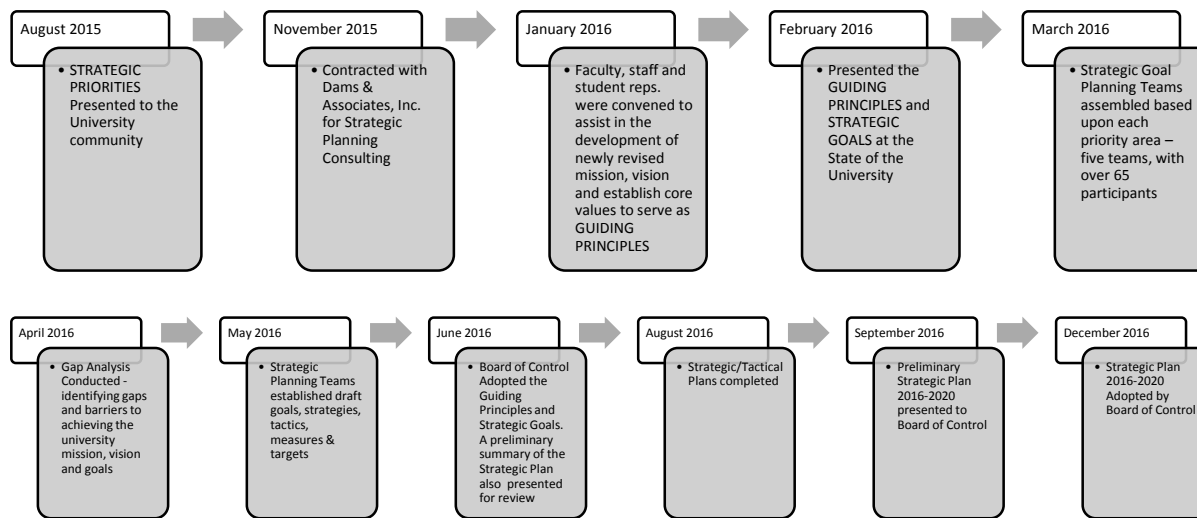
August 2015

• STRATEGIC PRIORITIES Presented to the University community

November 2015

• Contracted with Dams & Associates, Inc. for Strategic Planning Consulting

January 2016

• Faculty, staff and student reps. were convened to assist in the development of newly revised mission, vision and establish core values to serve as GUIDING PRINCIPLES

February 2016

• Presented the GUIDING PRINCIPLES and STRATEGIC GOALS at the State of the University

March 2016

• Strategic Goal Planning Teams assembled based upon each priority area – five teams, with over 65 participants

April 2016

• Gap Analysis Conducted - identifying gaps and barriers to achieving the university mission, vision and goals

May 2016

• Strategic Planning Teams established draft goals, strategies, tactics, measures & targets

June 2016

• Board of Control Adopted the Guiding Principles and Strategic Goals. A preliminary summary of the Strategic Plan also presented for review

August 2016

• Strategic/Tactical Plans completed

September 2016

• Preliminary Strategic Plan 2016-2020 presented to Board of Control

December 2016

• Strategic Plan 2016-2020 Adopted by Board of Control